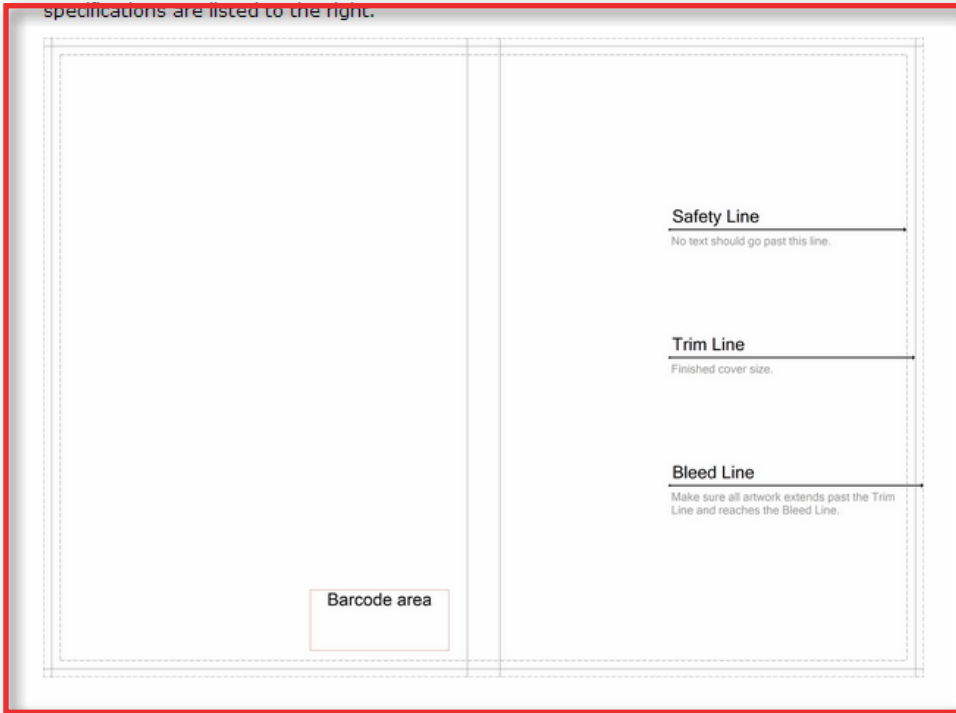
specifications are listed to the right.

Safety Line
No text should go past this line.

Trim Line
Finished cover size.

Bleed Line
Make sure all artwork extends past the Trim Line and reaches the Bleed Line.

Barcode area